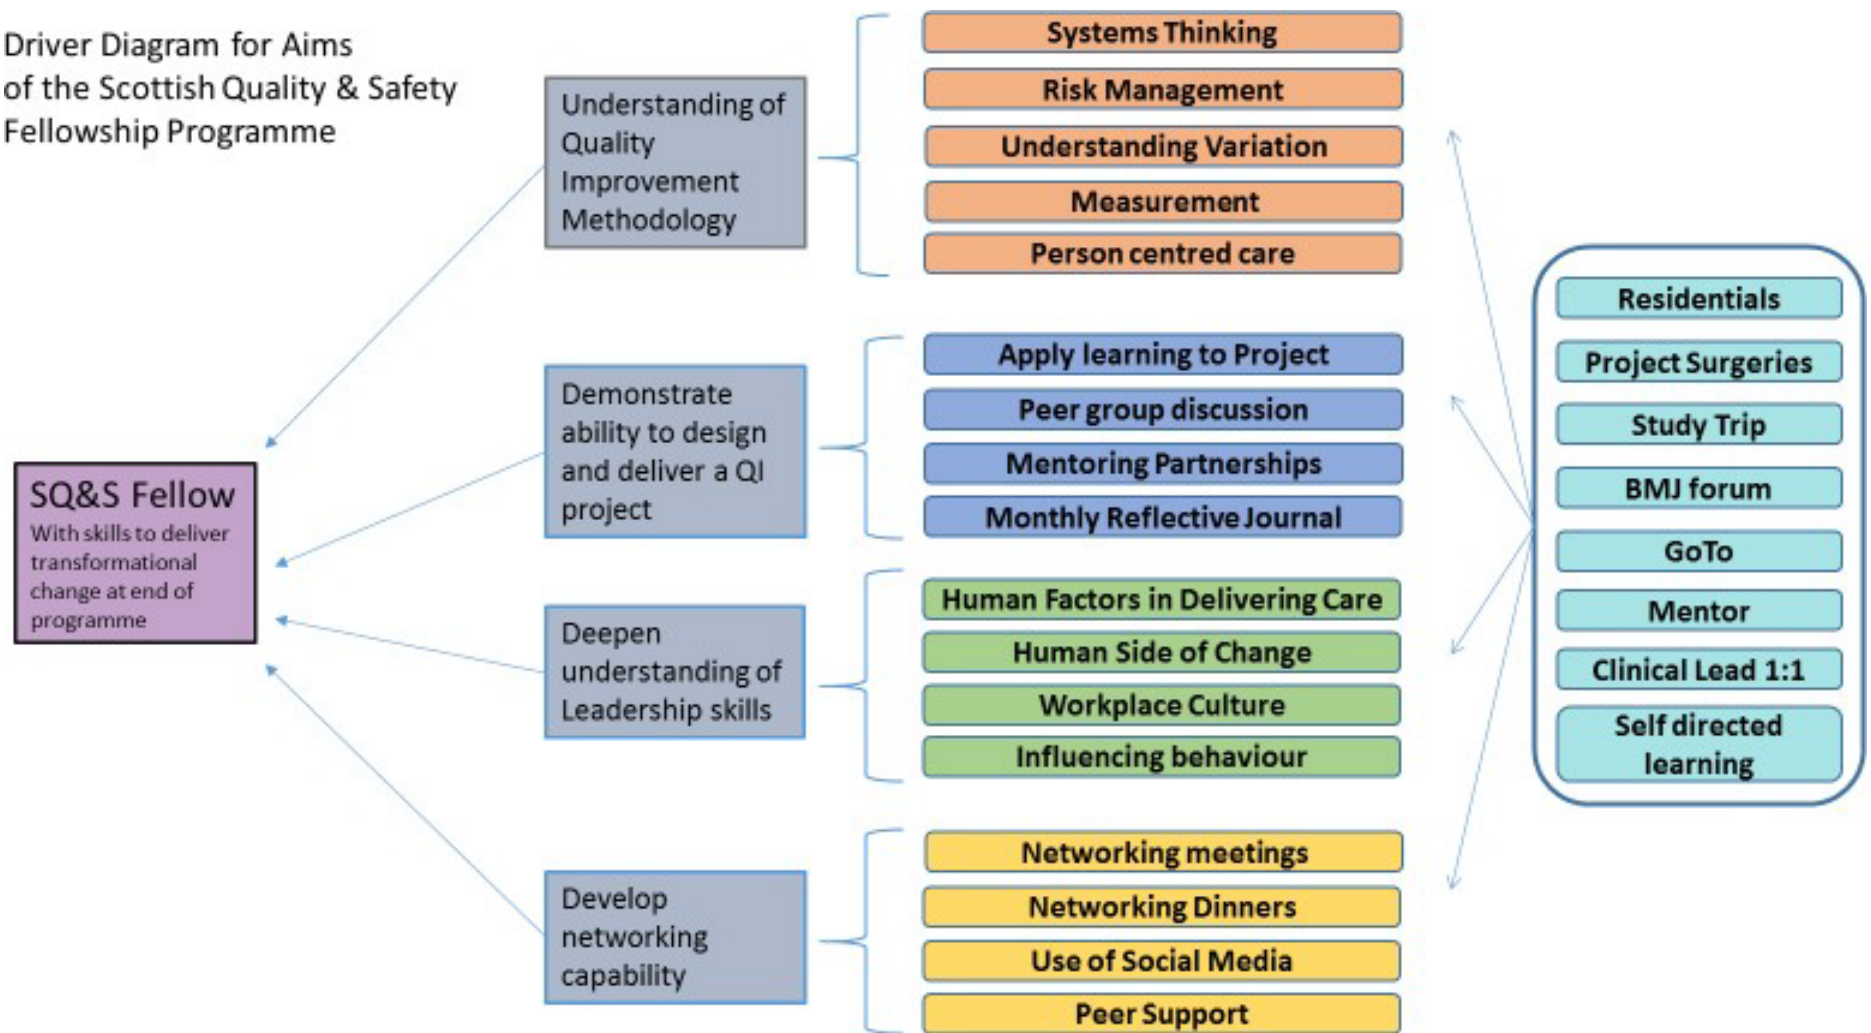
Driver Diagram for Aims of the Scottish Quality & Safety Fellowship Programme

SQ&S Fellow
With skills to deliver transformational change at end of programme

Understanding of Quality Improvement Methodology

Demonstrate ability to design and deliver a QI project

Deepen understanding of Leadership skills

Develop networking capability

Systems Thinking
Risk Management
Understanding Variation
Measurement
Person centred care

Apply learning to Project
Peer group discussion
Mentoring Partnerships
Monthly Reflective Journal

Human Factors in Delivering Care
Human Side of Change
Workplace Culture
Influencing behaviour

Networking meetings
Networking Dinners
Use of Social Media
Peer Support

Residentials
Project Surgeries
Study Trip
BMJ forum
GoTo
Mentor
Clinical Lead 1:1
Self directed learning